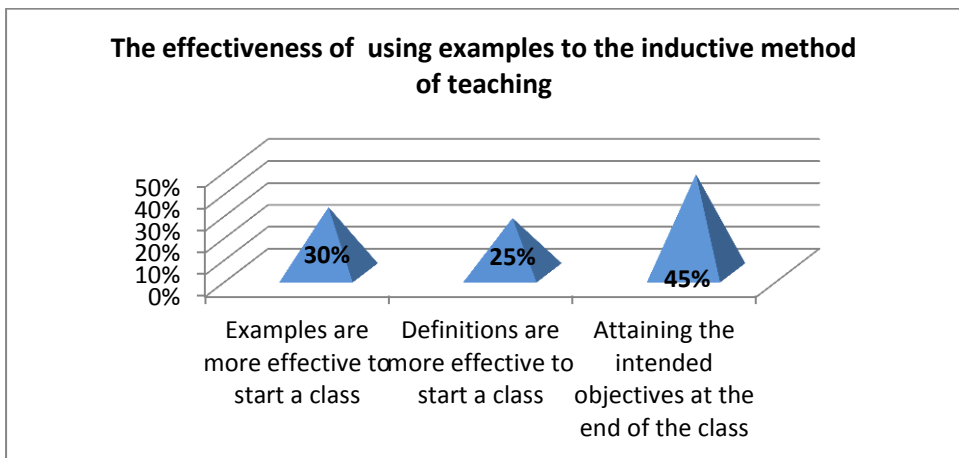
The effectiveness of using examples to the inductive method of teaching

50%
40%
30%
20%
10%
0%

30%
25%
45%

Examples are more effective to start a class

Definitions are more effective to start a class

Attaining the intended objectives at the end of the class